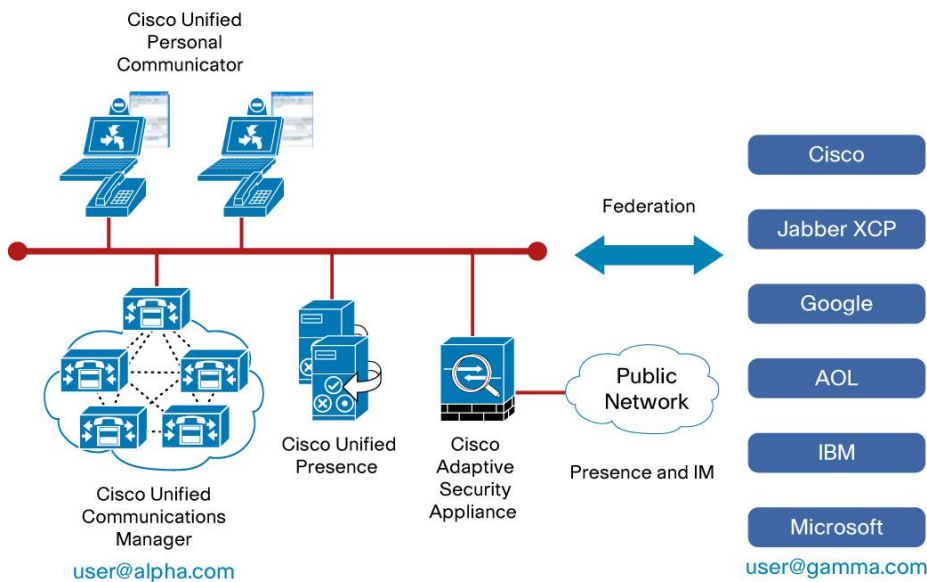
Cisco Unified Personal Communicator

Federation

Cisco

Jabber XCP

Google

AOL

IBM

Microsoft

Public Network

Presence and IM

Cisco Unified Communications Manager

Cisco Unified Presence

Cisco Adaptive Security Appliance

user@alpha.com

user@gamma.com